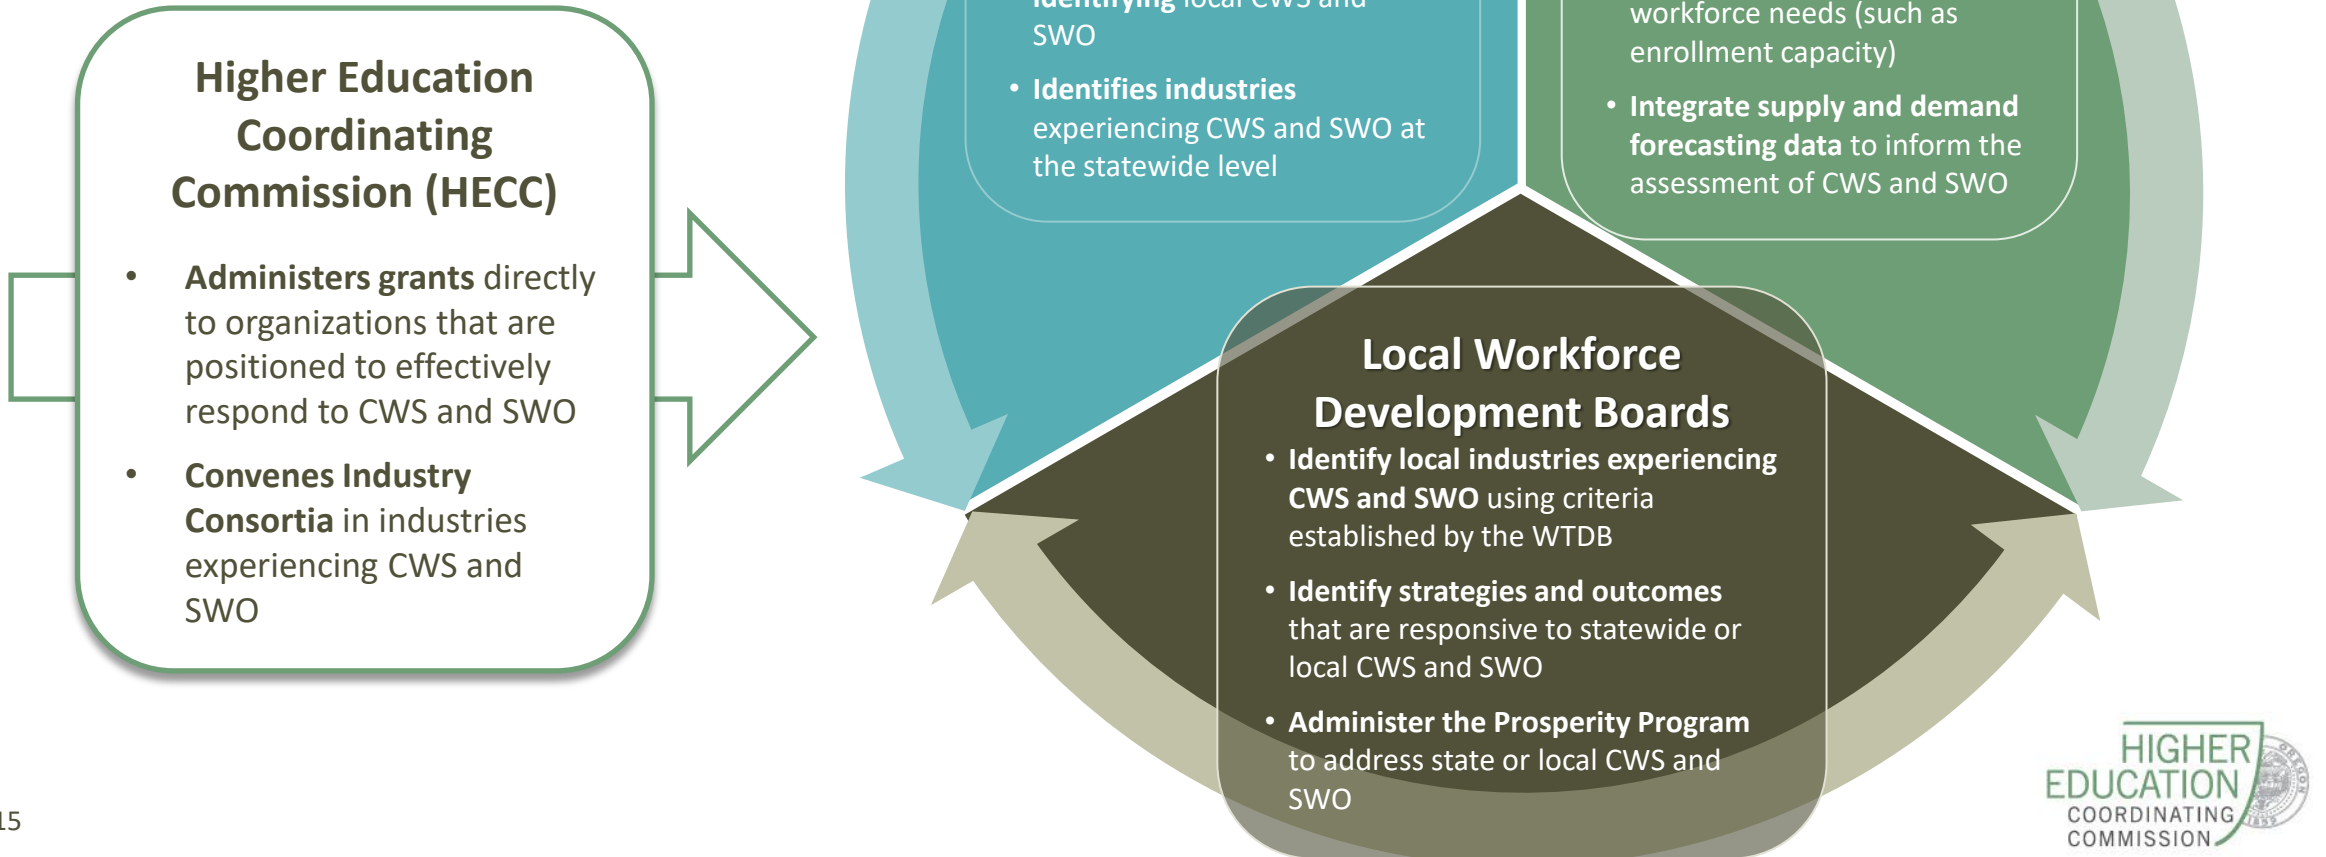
Higher Education Coordinating Commission (HECC)

• Administers grants directly to organizations that are positioned to effectively respond to CWS and SWO

• Convenes Industry Consortia in industries experiencing CWS and SWO

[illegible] local CWS and SWO

• Identifies industries experiencing CWS and SWO at the statewide level

workforce needs (such as enrollment capacity)

• Integrate supply and demand forecasting data to inform the assessment of CWS and SWO

Local Workforce Development Boards

• Identify local industries experiencing CWS and SWO using criteria established by the WTDB

• Identify strategies and outcomes that are responsive to statewide or local CWS and SWO

• Administer the Prosperity Program to address state or local CWS and SWO

15

HIGHER EDUCATION COORDINATING COMMISSION